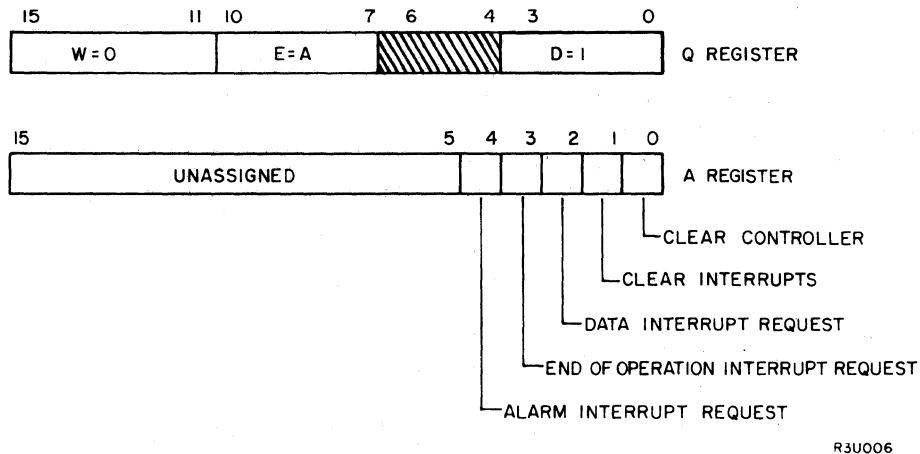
15 11 10 7 6 4 3 0

| W = 0 | E = A | | D = 1 |
|---|---|---|---|

Q REGISTER

15 5 4 3 2 1 0

| UNASSIGNED | | | | | |
|---|---|---|---|---|---|

A REGISTER

CLEAR CONTROLLER

CLEAR INTERRUPTS

DATA INTERRUPT REQUEST

END OF OPERATION INTERRUPT REQUEST

ALARM INTERRUPT REQUEST

R3U006